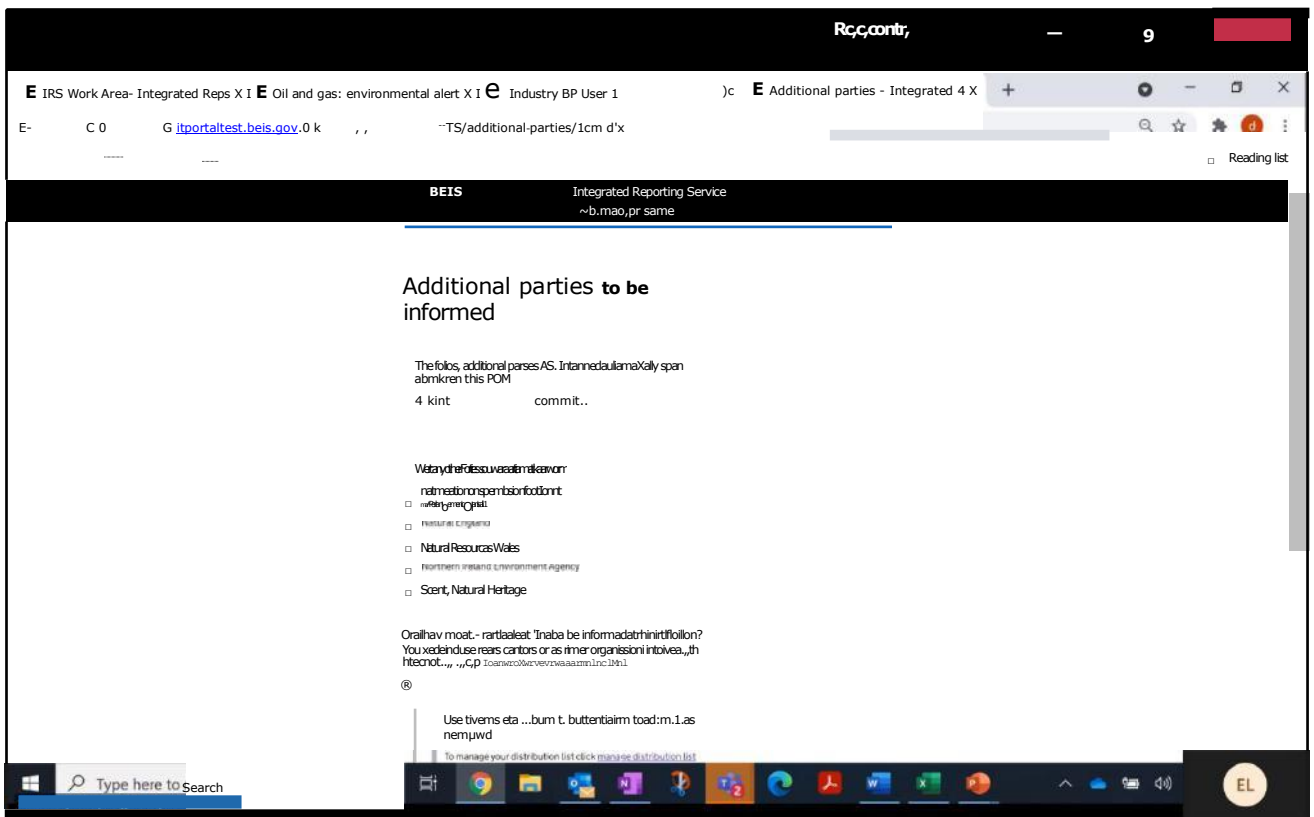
Rc,c,contr,

9

E IRS Work Area- Integrated Reps X I E Oil and gas: environmental alert X I e Industry BP User 1 )c E Additional parties - Integrated 4 X +

E- C 0 G itportaltest.beis.gov.0 k , , --TS/additional-parties/1cm d'x

Reading list

BEIS Integrated Reporting Service
~b.mao,pr same

Additional parties to be informed

The folios, additional parses AS. IntannedauliamaXally span abmkren this POM

4 kint commit..

Wetanydhe Fotessouwaeafemalkeawomr

natmeationonspembsionfoctionnt

Natural England

Natural Resourcas Wales

Northern Ireland Environment Agency

Scent, Natural Heritage

Orailhav moat.- rartlaaleat 'Inaba be informadatrhinirtlfloillon? You xedeinduse rears cantors or as rimer organissioni intoivea.,,th htecnot..,, .,,c,p IoanwroXwrvevrwaaarmnlnclMnl

®

Use tivems eta ...bum t. buttentiairm toad:m.1.as nemµwd

To manage your distribution list click manage distribution list

Type here to Search

EL